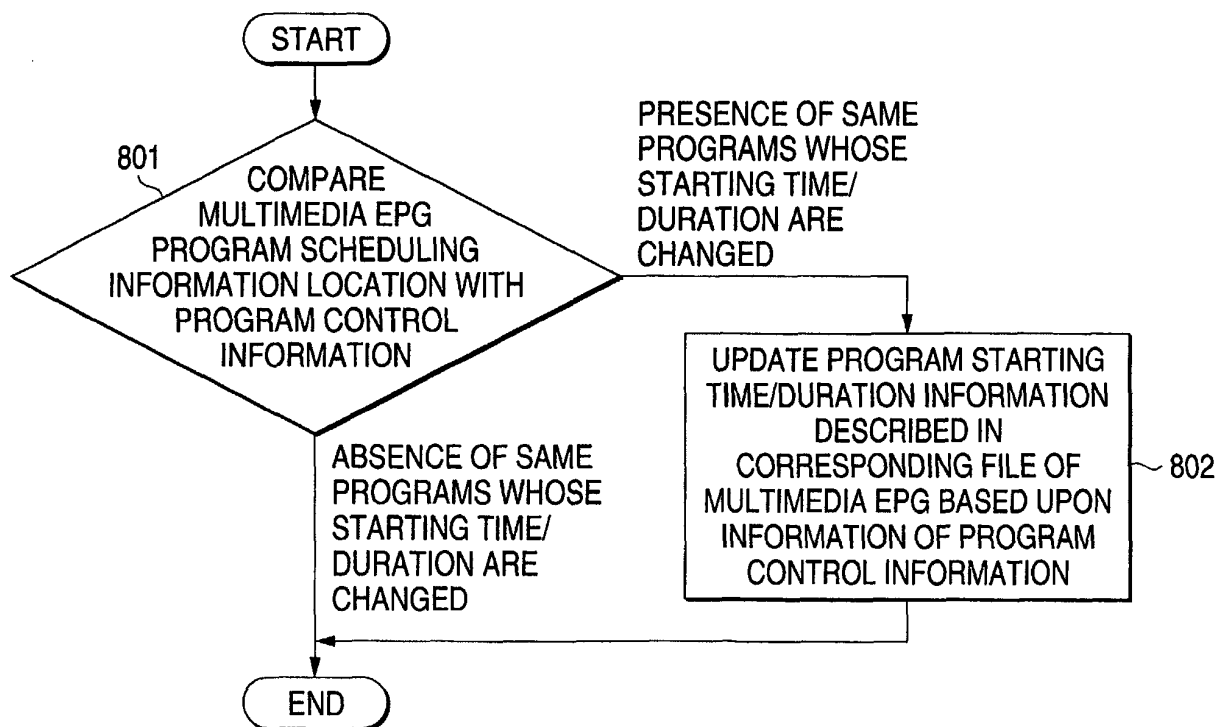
START

801

COMPARE MULTIMEDIA EPG PROGRAM SCHEDULING INFORMATION LOCATION WITH PROGRAM CONTROL INFORMATION

PRESENCE OF SAME PROGRAMS WHOSE STARTING TIME/ DURATION ARE CHANGED

UPDATE PROGRAM STARTING TIME/DURATION INFORMATION DESCRIBED IN CORRESPONDING FILE OF MULTIMEDIA EPG BASED UPON INFORMATION OF PROGRAM CONTROL INFORMATION

802

ABSENCE OF SAME PROGRAMS WHOSE STARTING TIME/ DURATION ARE CHANGED

END